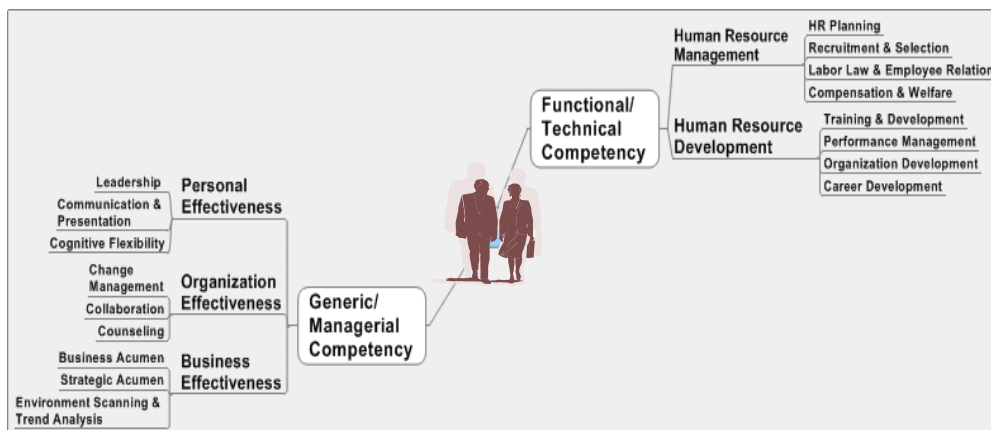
Functional/ Technical Competency

Human Resource Management

HR Planning

Recruitment & Selection

Labor Law & Employee Relation

Compensation & Welfare

Human Resource Development

Training & Development

Performance Management

Organization Development

Career Development

Generic/ Managerial Competency

Personal Effectiveness

Leadership

Communication & Presentation

Cognitive Flexibility

Organization Effectiveness

Change Management

Collaboration

Counseling

Business Effectiveness

Business Acumen

Strategic Acumen

Environment Scanning & Trend Analysis